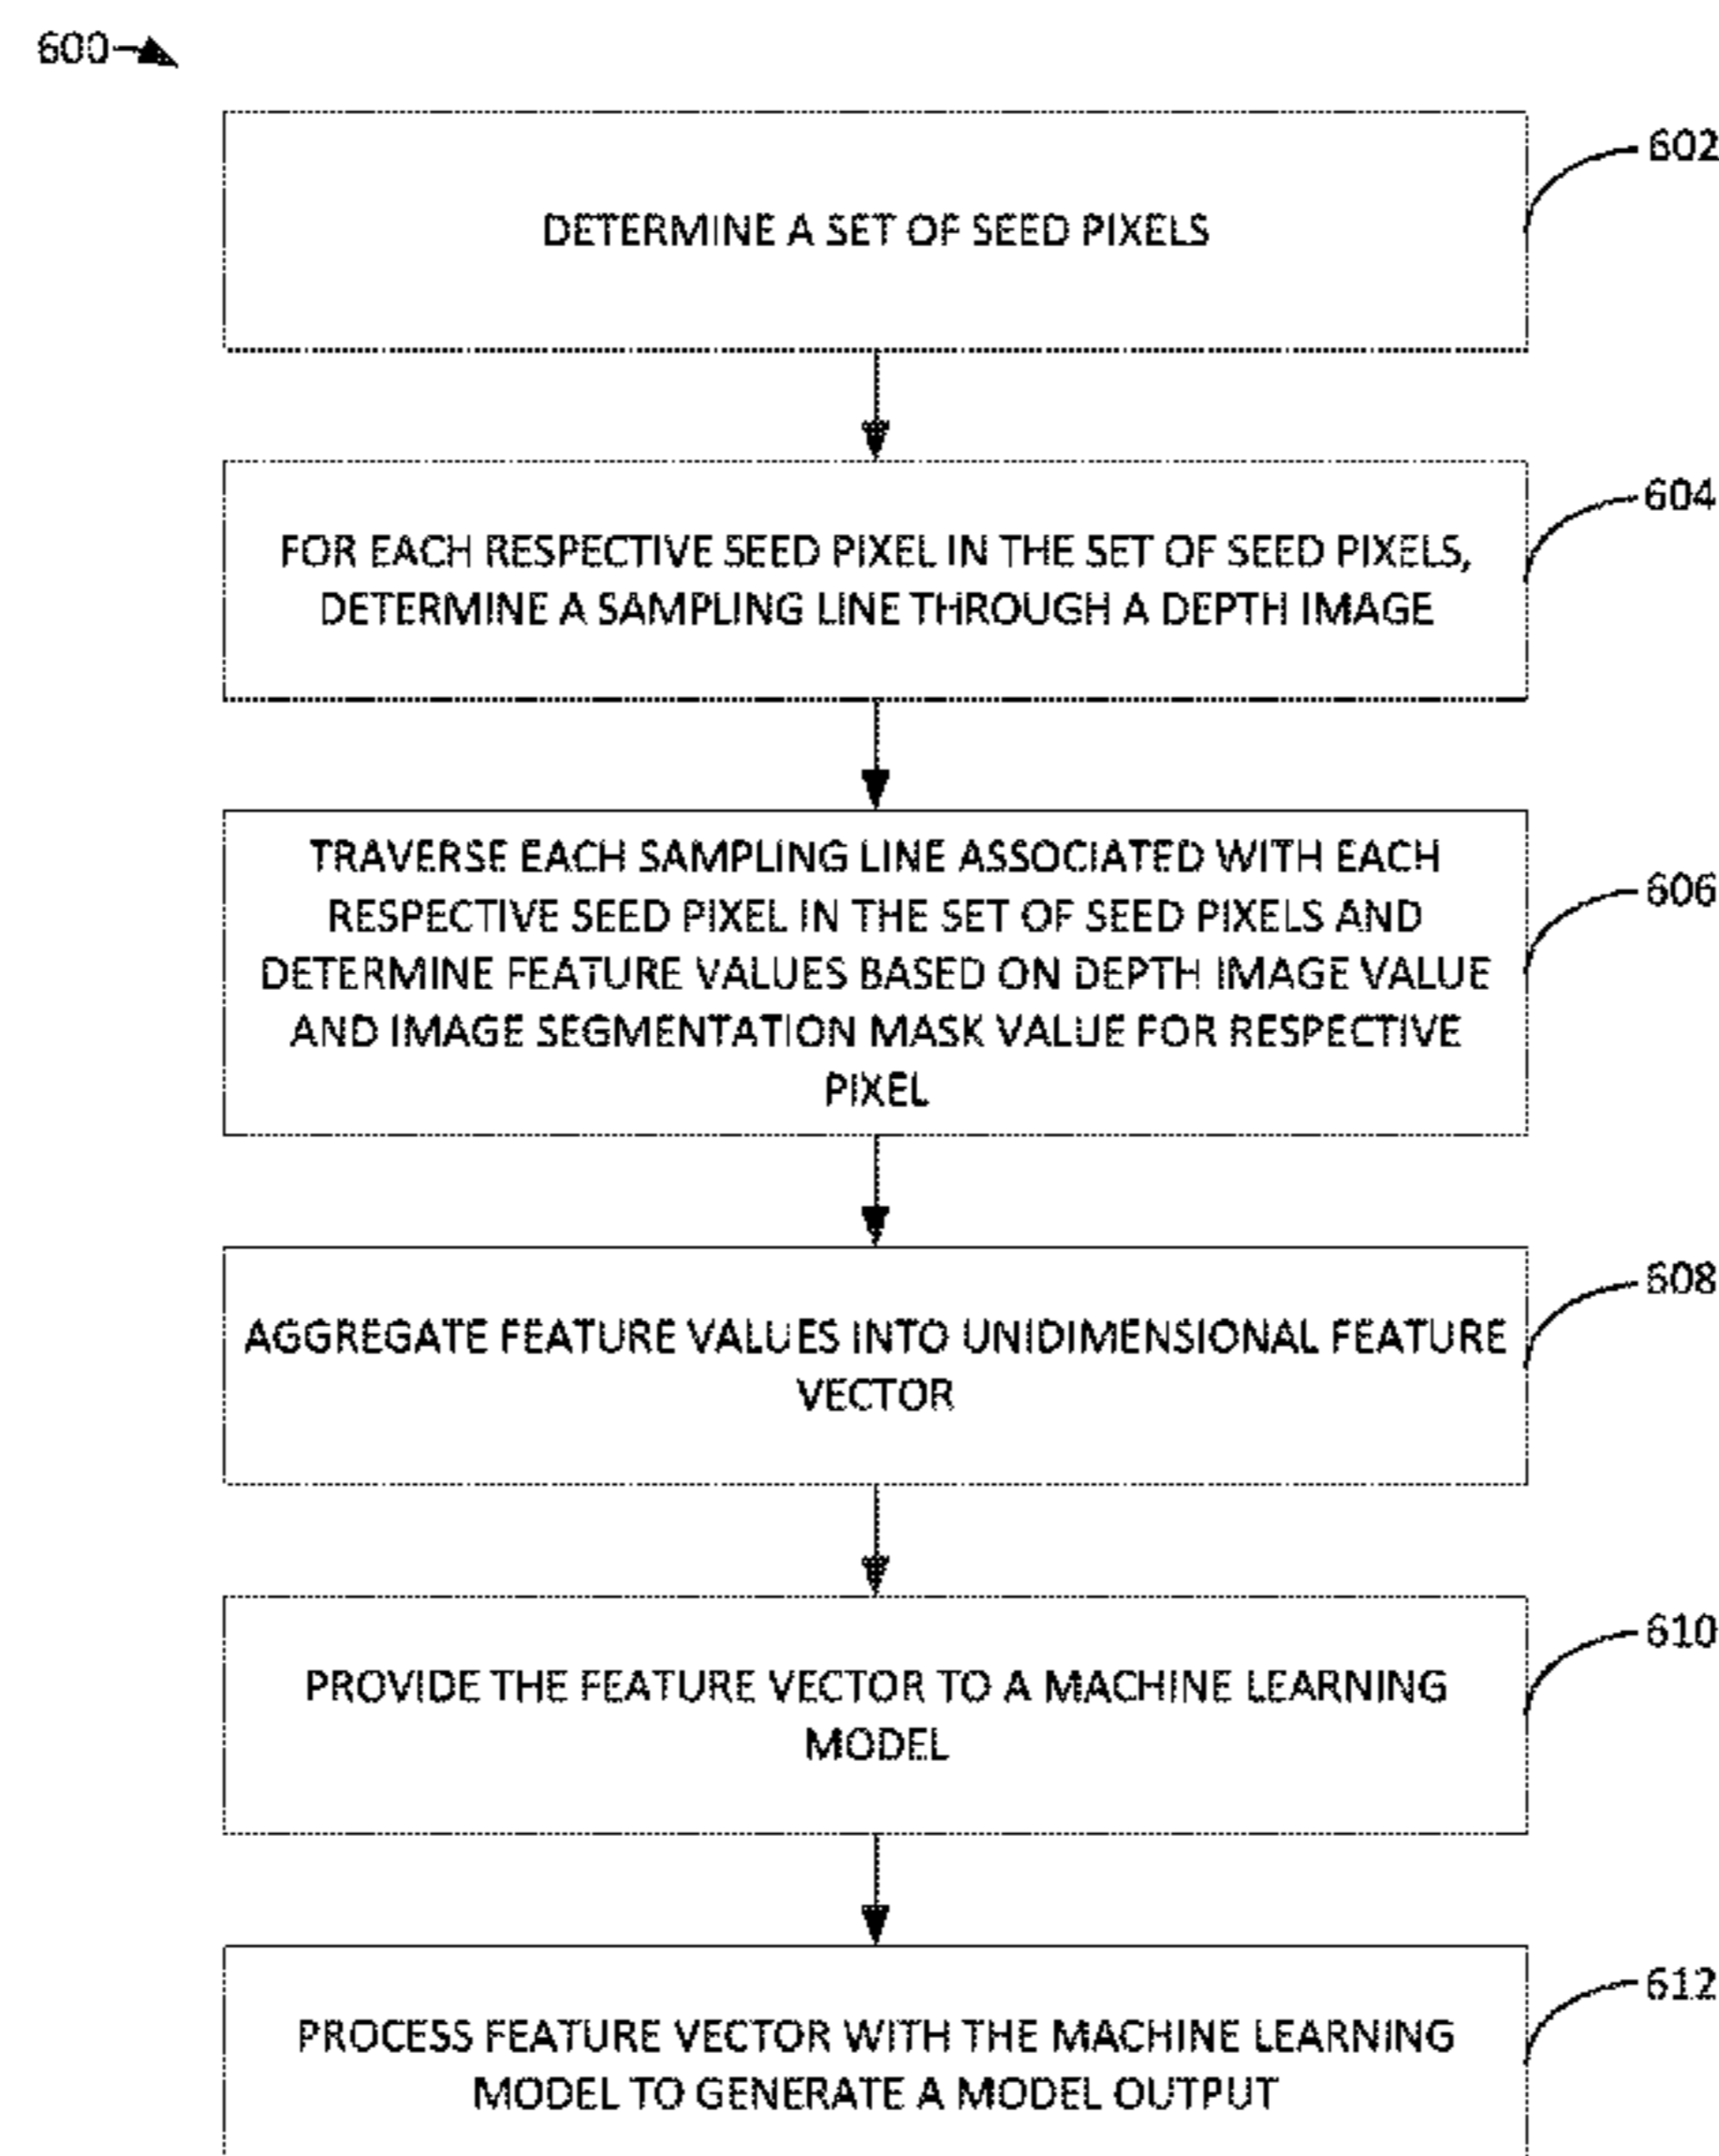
600

602

DETERMINE A SET OF SEED PIXELS

604

FOR EACH RESPECTIVE SEED PIXEL IN THE SET OF SEED PIXELS, DETERMINE A SAMPLING LINE THROUGH A DEPTH IMAGE

606

TRAVERSE EACH SAMPLING LINE ASSOCIATED WITH EACH RESPECTIVE SEED PIXEL IN THE SET OF SEED PIXELS AND DETERMINE FEATURE VALUES BASED ON DEPTH IMAGE VALUE AND IMAGE SEGMENTATION MASK VALUE FOR RESPECTIVE PIXEL

608

AGGREGATE FEATURE VALUES INTO UNIDIMENSIONAL FEATURE VECTOR

610

PROVIDE THE FEATURE VECTOR TO A MACHINE LEARNING MODEL

612

PROCESS FEATURE VECTOR WITH THE MACHINE LEARNING MODEL TO GENERATE A MODEL OUTPUT